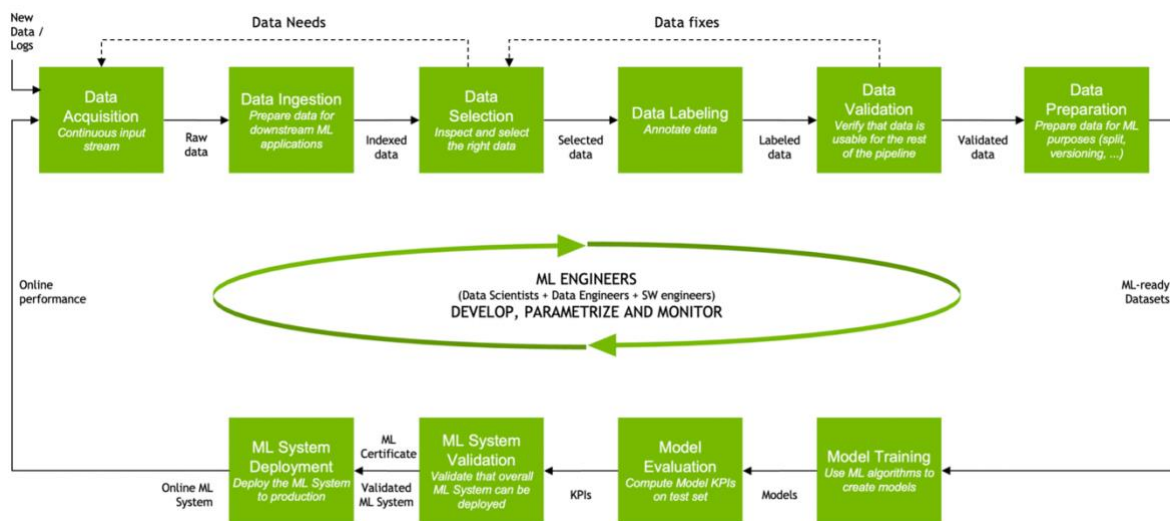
New Data / Logs

Data Needs

Data fixes

Data Acquisition
Continuous input stream

Raw data

Data Ingestion
Prepare data for downstream ML applications

Indexed data

Data Selection
Inspect and select the right data

Selected data

Data Labeling
Annotate data

Labeled data

Data Validation
Verify that data is usable for the rest of the pipeline

Validated data

Data Preparation
Prepare data for ML purposes (split, versioning, ...)

Online performance

ML ENGINEERS
(Data Scientists + Data Engineers + SW engineers)
DEVELOP, PARAMETRIZE AND MONITOR

ML-ready Datasets

ML System Deployment
Deploy the ML System to production

Online ML System

ML Certificate

Validated ML System

ML System Validation
Validate that overall ML System can be deployed

KPIs

Model Evaluation
Compute Model KPIs on test set

Models

Model Training
Use ML algorithms to create models